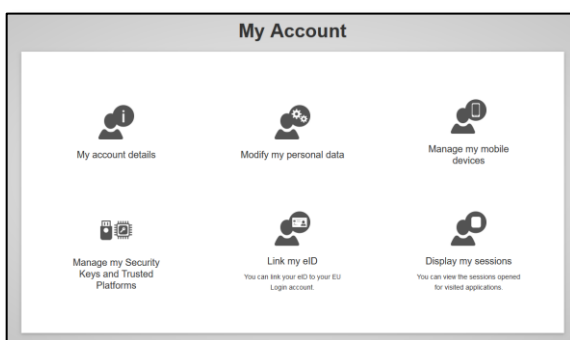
My Account

My account details

Modify my personal data

Manage my mobile devices

Manage my Security Keys and Trusted Platforms

Link my eID

You can link your eID to your EU Login account.

Display my sessions

You can view the sessions opened for visited applications.